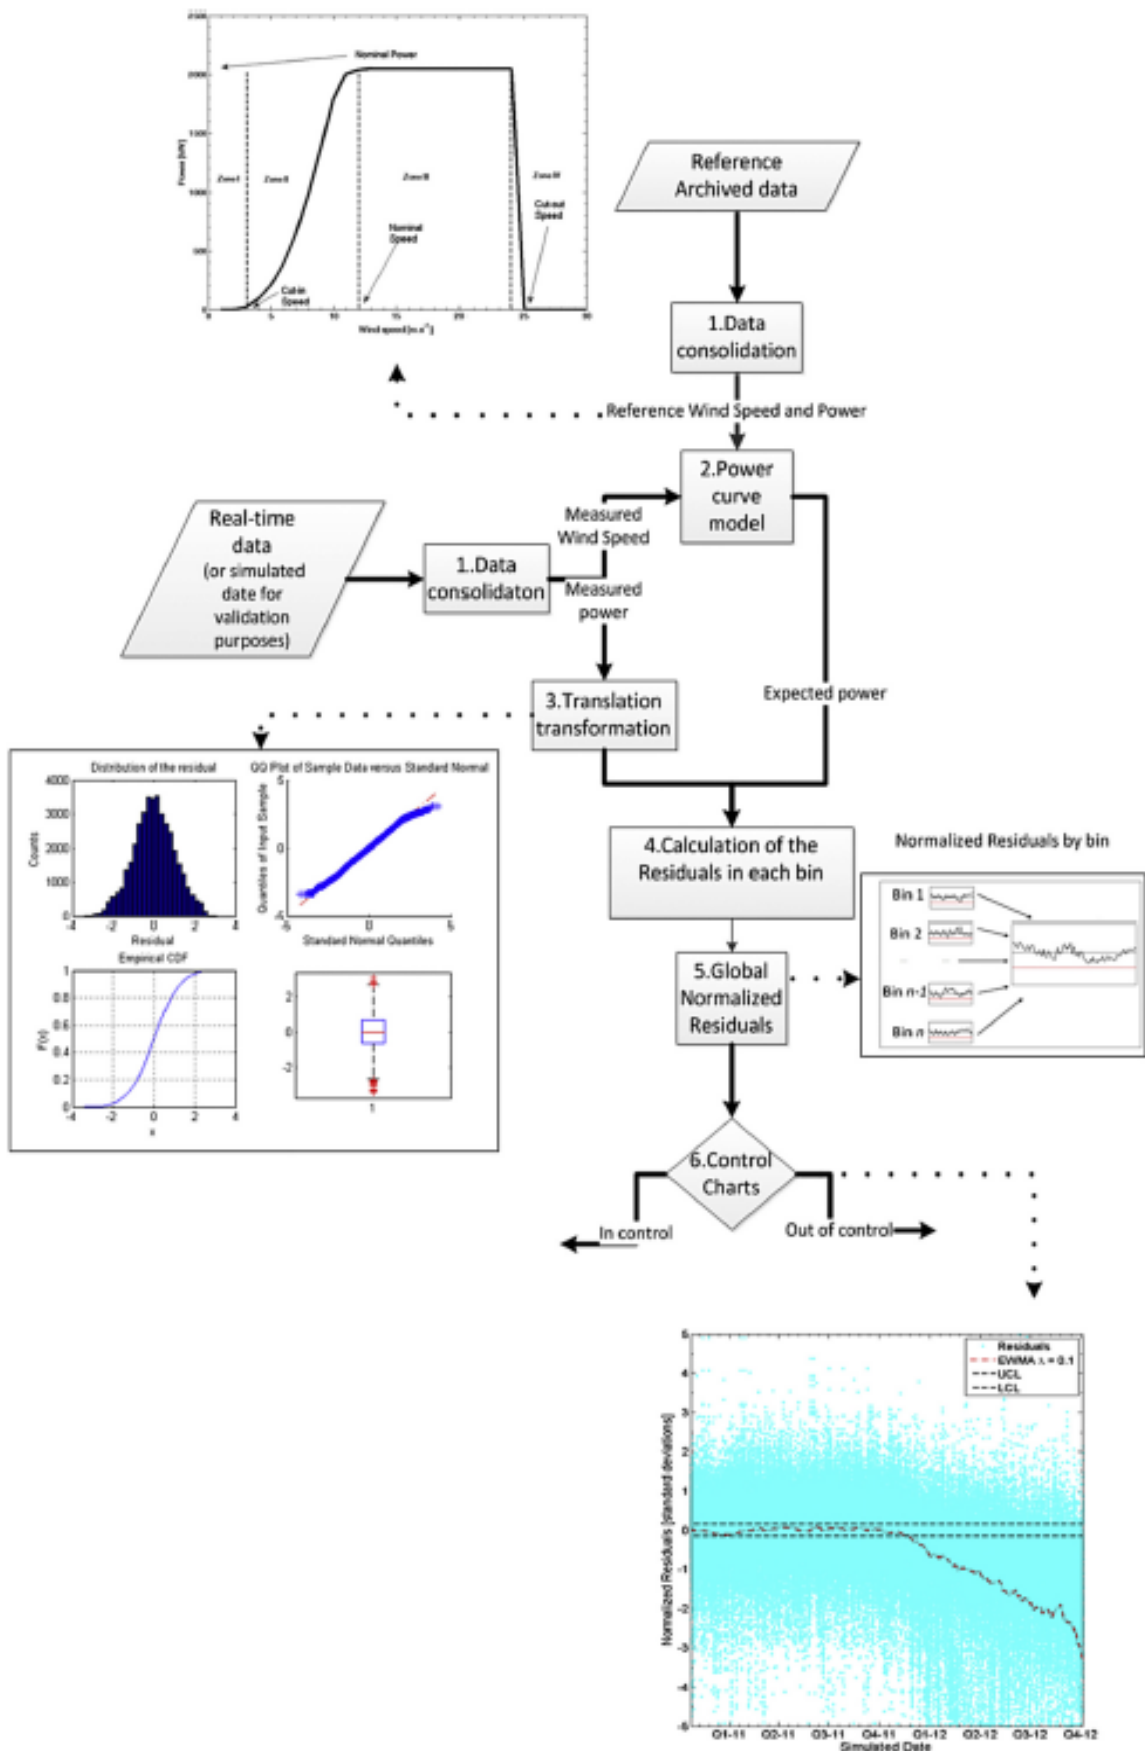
Nominal Power

Zone I

Zone II

Zone III

Zone IV

Nominal Speed

Cut-in Speed

Cutout Speed

Power [kW]

Wind speed [m s$^{-1}$]

Reference Archived data

1.Data consolidation

Reference Wind Speed and Power

2.Power curve model

Real-time data (or simulated date for validation purposes)

1.Data consolidaton

Measured Wind Speed

Measured power

3.Translation transformation

Expected power

Distribution of the residual

Counts

Residual

QQ Plot of Sample Data versus Standard Normal

Quantiles of Input Sample

Standard Normal Quantiles

Empirical CDF

F(x)

x

4.Calculation of the Residuals in each bin

Normalized Residuals by bin

Bin 1

Bin 2

Bin n-1

Bin n

5.Global Normalized Residuals

6.Control Charts

In control

Out of control

Residuals

EWMA λ = 0.1

UCL

LCL

Normalized Residuals [standard deviations]

Q1-11 Q2-11 Q3-11 Q4-11 Q1-12 Q2-12 Q3-12 Q4-12

Simulated Date